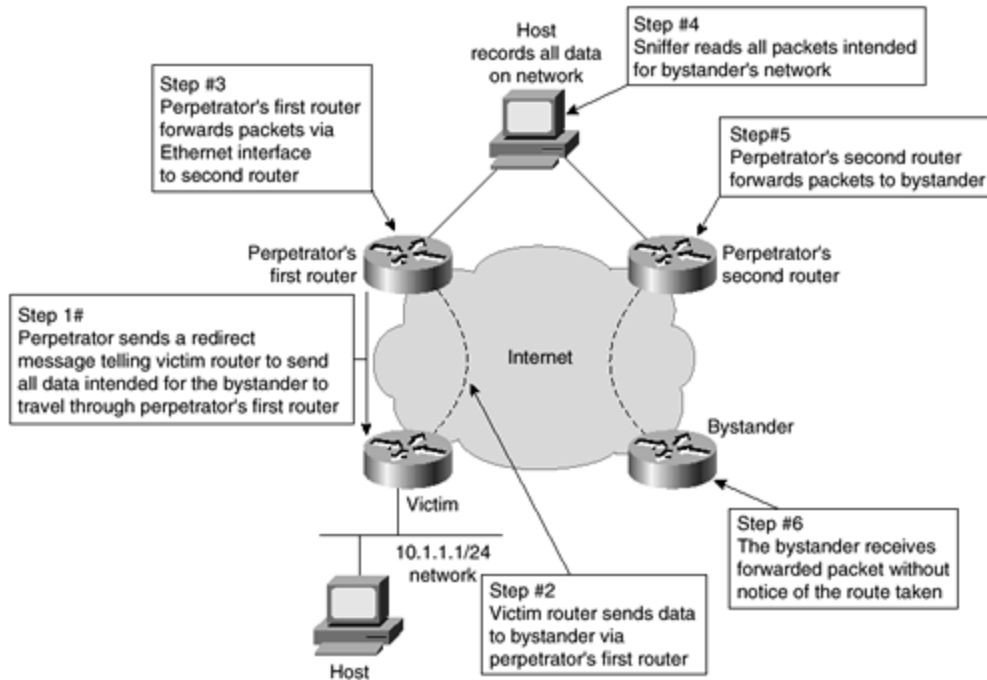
Host records all data on network

Step #4
Sniffer reads all packets intended for bystander's network

Step #3
Perpetrator's first router forwards packets via Ethernet interface to second router

Step#5
Perpetrator's second router forwards packets to bystander

Perpetrator's first router

Perpetrator's second router

Step 1#
Perpetrator sends a redirect message telling victim router to send all data intended for the bystander to travel through perpetrator's first router

Internet

Bystander

Victim

10.1.1.1/24 network

Step #6
The bystander receives forwarded packet without notice of the route taken

Step #2
Victim router sends data to bystander via perpetrator's first router

Host